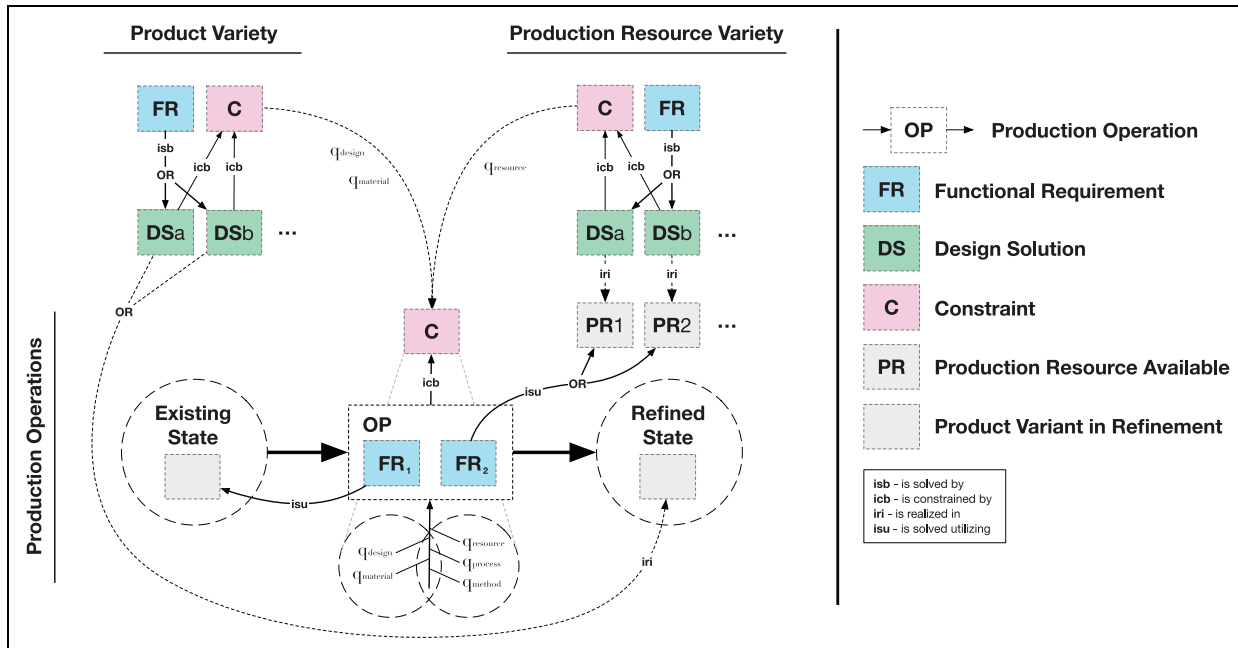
Product Variety

Production Resource Variety

FR C isb icb icb OR DSa DSb ...

$q_{design}$ $q_{material}$

$q_{resource}$

C FR isb icb icb OR DSa DSb ...

iri iri

PR1 PR2 ...

OR

C

icb

isu OR

Production Operations

Existing State

OP

$FR_1$ $FR_2$

Refined State

isu

$q_{design}$ $q_{material}$ $q_{resource}$ $q_{process}$ $q_{method}$

iri

OP Production Operation

FR Functional Requirement

DS Design Solution

C Constraint

PR Production Resource Available

Product Variant in Refinement

isb - is solved by
icb - is constrained by
iri - is realized in
isu - is solved utilizing